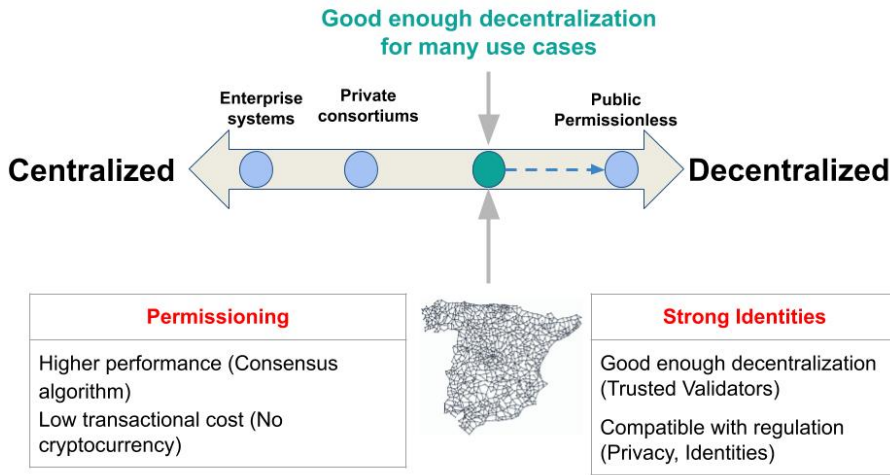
Good enough decentralization for many use cases

Enterprise systems

Private consortiums

Public Permissionless

Centralized

Decentralized

| Permissioning |
|---|
| Higher performance (Consensus algorithm) Low transactional cost (No cryptocurrency) |

| Strong Identities |
|---|
| Good enough decentralization (Trusted Validators) Compatible with regulation (Privacy, Identities) |